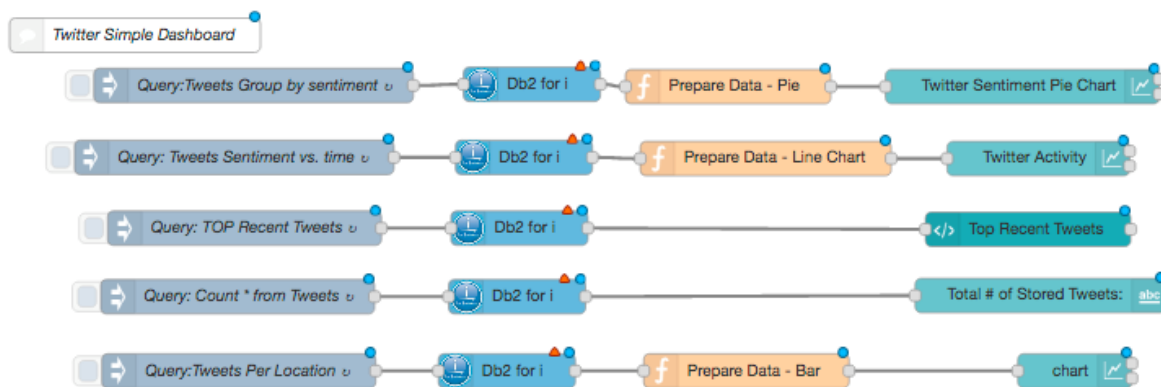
Twitter Simple Dashboard

Query:Tweets Group by sentiment ↻
Db2 for i
Prepare Data - Pie
Twitter Sentiment Pie Chart

Query: Tweets Sentiment vs. time ↻
Db2 for i
Prepare Data - Line Chart
Twitter Activity

Query: TOP Recent Tweets ↻
Db2 for i
Top Recent Tweets

Query: Count * from Tweets ↻
Db2 for i
Total # of Stored Tweets:
abc

Query:Tweets Per Location ↻
Db2 for i
Prepare Data - Bar
chart